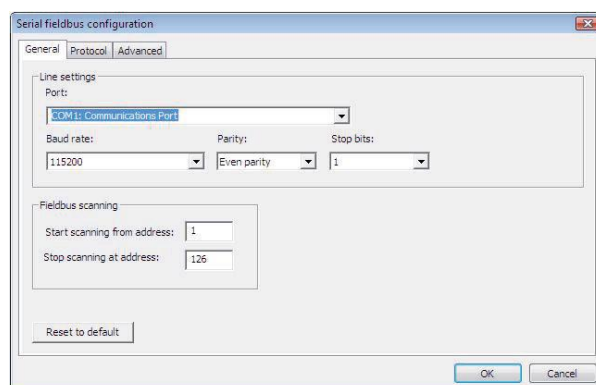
Serial fieldbus configuration

General Protocol Advanced

Line settings

Port:

COM1: Communications Port

Baud rate:

115200

Parity:

Even parity

Stop bits:

1

Fieldbus scanning

Start scanning from address: 1

Stop scanning at address: 126

Reset to default

OK Cancel